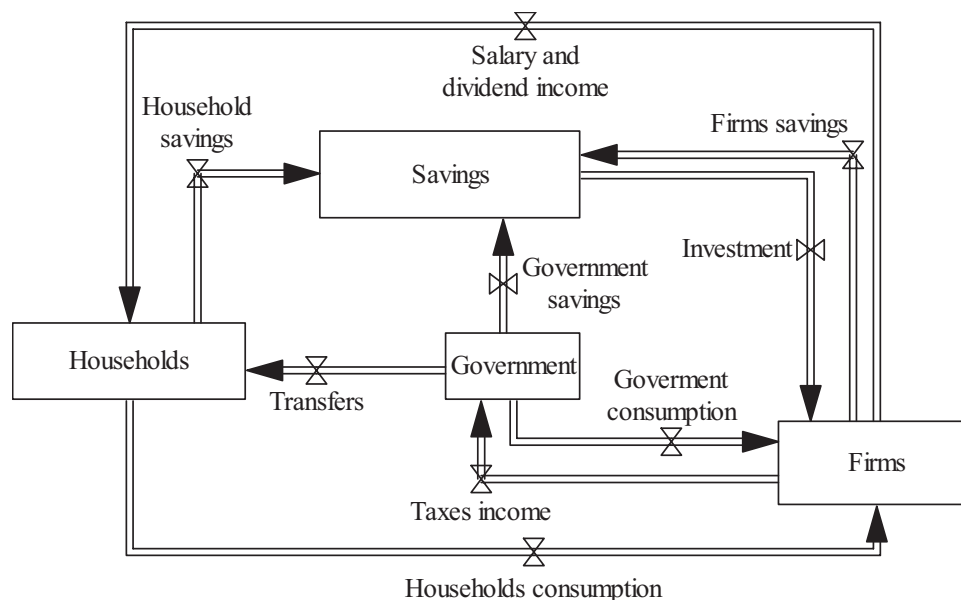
Salary and dividend income

Household savings

Savings

Firms savings

Investment

Government savings

Households

Government

Transfers

Goverment consumption

Firms

Taxes income

Households consumption